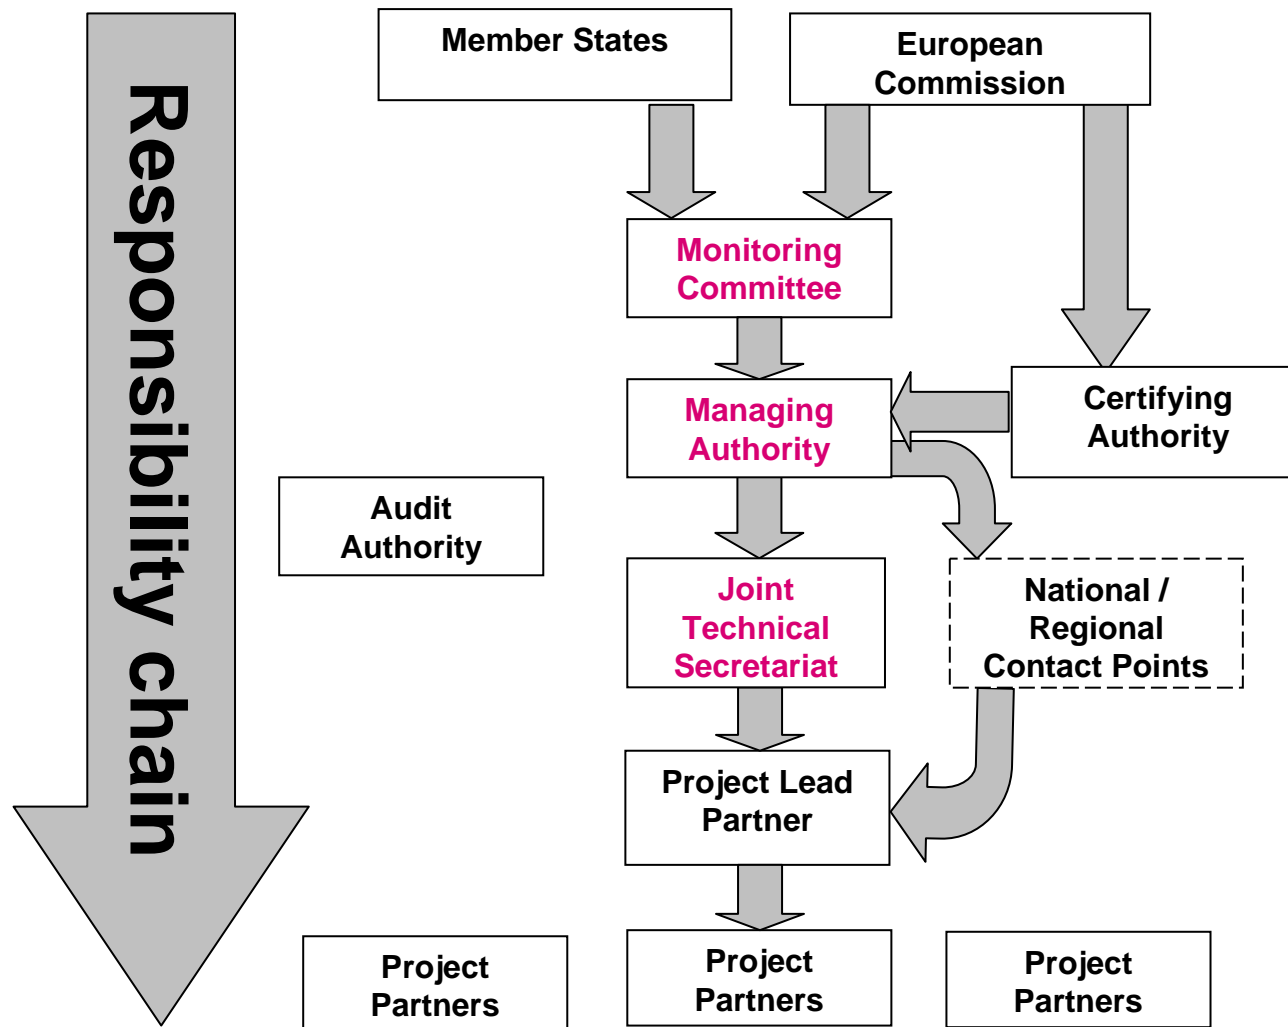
Responsibility chain

Member States

European Commission

Monitoring Committee

Managing Authority

Certifying Authority

Audit Authority

Joint Technical Secretariat

National / Regional Contact Points

Project Lead Partner

Project Partners

Project Partners

Project Partners